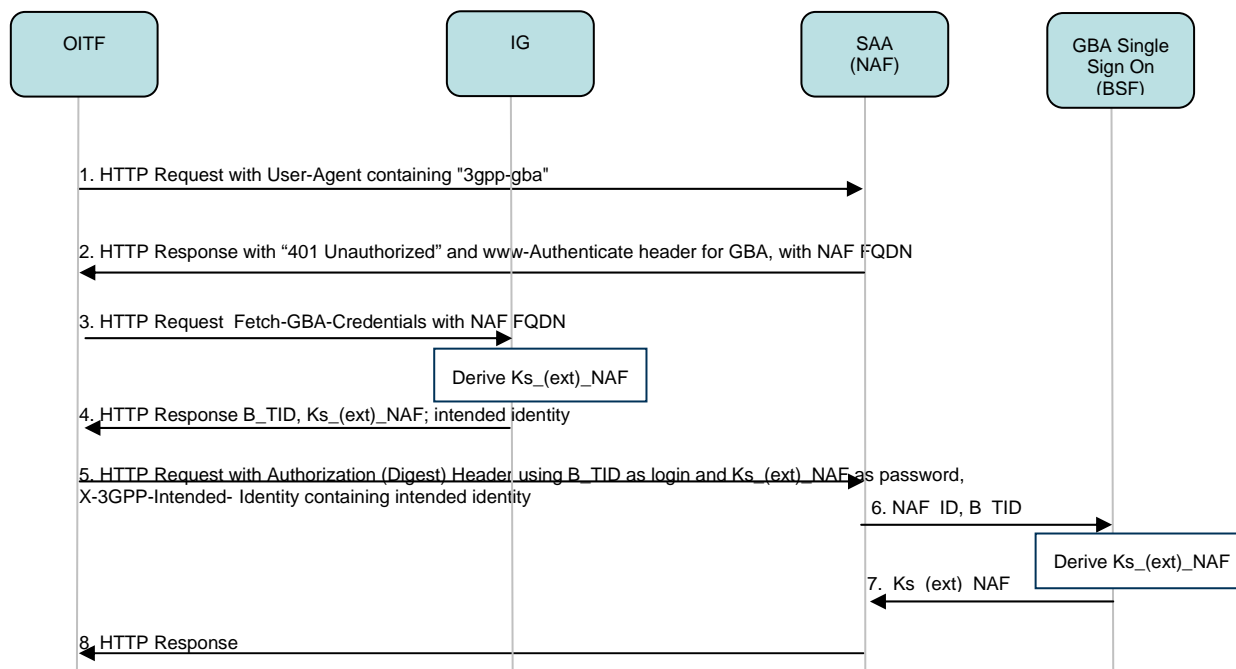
OITF

IG

SAA (NAF)

GBA Single Sign On (BSF)

1. HTTP Request with User-Agent containing "3gpp-gba"

2. HTTP Response with “401 Unauthorized” and www-Authenticate header for GBA, with NAF FQDN

3. HTTP Request Fetch-GBA-Credentials with NAF FQDN

Derive Ks_(ext)_NAF

4. HTTP Response B_TID, Ks_(ext)_NAF; intended identity

5. HTTP Request with Authorization (Digest) Header using B_TID as login and Ks_(ext)_NAF as password, X-3GPP-Intended- Identity containing intended identity

6. NAF ID, B TID

Derive Ks_(ext)_NAF

7. Ks (ext) NAF

8. HTTP Response